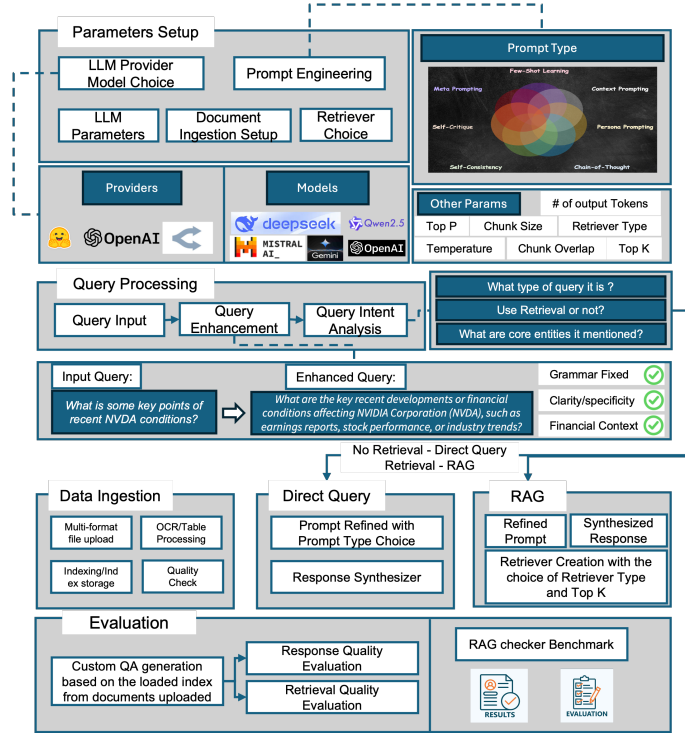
Parameters Setup

LLM Provider Model Choice

Prompt Engineering

LLM Parameters

Document Ingestion Setup

Retriever Choice

Prompt Type

Few-Shot Learning

Meta Prompting

Context Prompting

Self-Critique

Persona Prompting

Self-Consistency

Chain-of-Thought

Providers

OpenAI

Models

deepseek

Qwen2.5

MISTRAL AI_

Gemini

OpenAI

| Other Params | # of output Tokens | |
|---|---|---|
| Top P | Chunk Size | Retriever Type |
| Temperature | Chunk Overlap | Top K |

Query Processing

Query Input

Query Enhancement

Query Intent Analysis

What type of query it is ?

Use Retrieval or not?

What are core entities it mentioned?

Input Query:

What is some key points of recent NVDA conditions?

Enhanced Query:

What are the key recent developments or financial conditions affecting NVIDIA Corporation (NVDA), such as earnings reports, stock performance, or industry trends?

Grammar Fixed

Clarity/specificity

Financial Context

No Retrieval - Direct Query
Retrieval - RAG

Data Ingestion

Multi-format file upload

OCR/Table Processing

Indexing/Index storage

Quality Check

Direct Query

Prompt Refined with Prompt Type Choice

Response Synthesizer

RAG

Refined Prompt

Synthesized Response

Retriever Creation with the choice of Retriever Type and Top K

Evaluation

Custom QA generation based on the loaded index from documents uploaded

Response Quality Evaluation

Retrieval Quality Evaluation

RAG checker Benchmark

RESULTS

EVALUATION